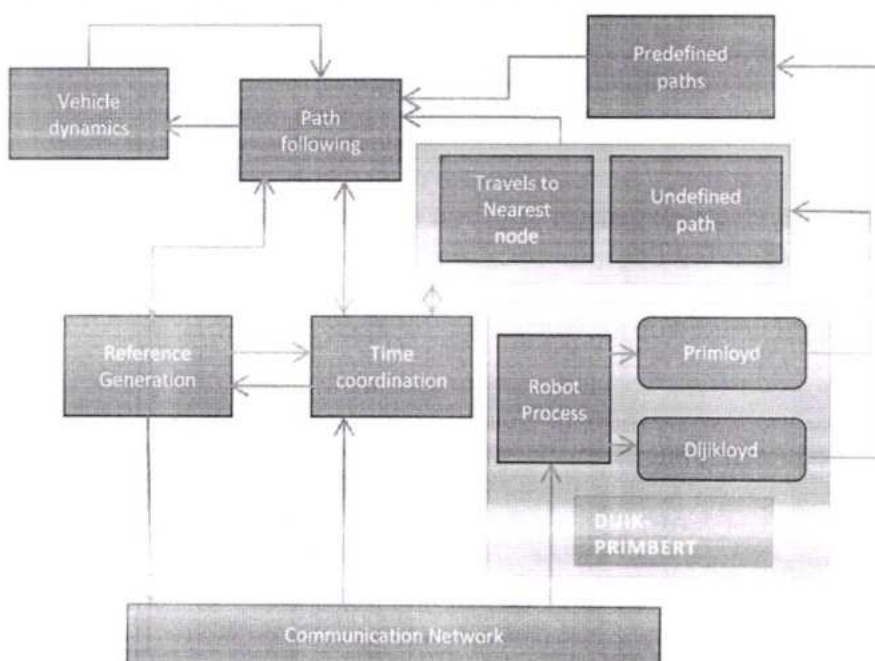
Vehicle dynamics

Path following

Predefined paths

Travels to Nearest node

Undefined path

Reference Generation

Time coordination

Robot Process

Primloyd

Dijikloyd

DIJIK-PRIMBERT

Communication Network